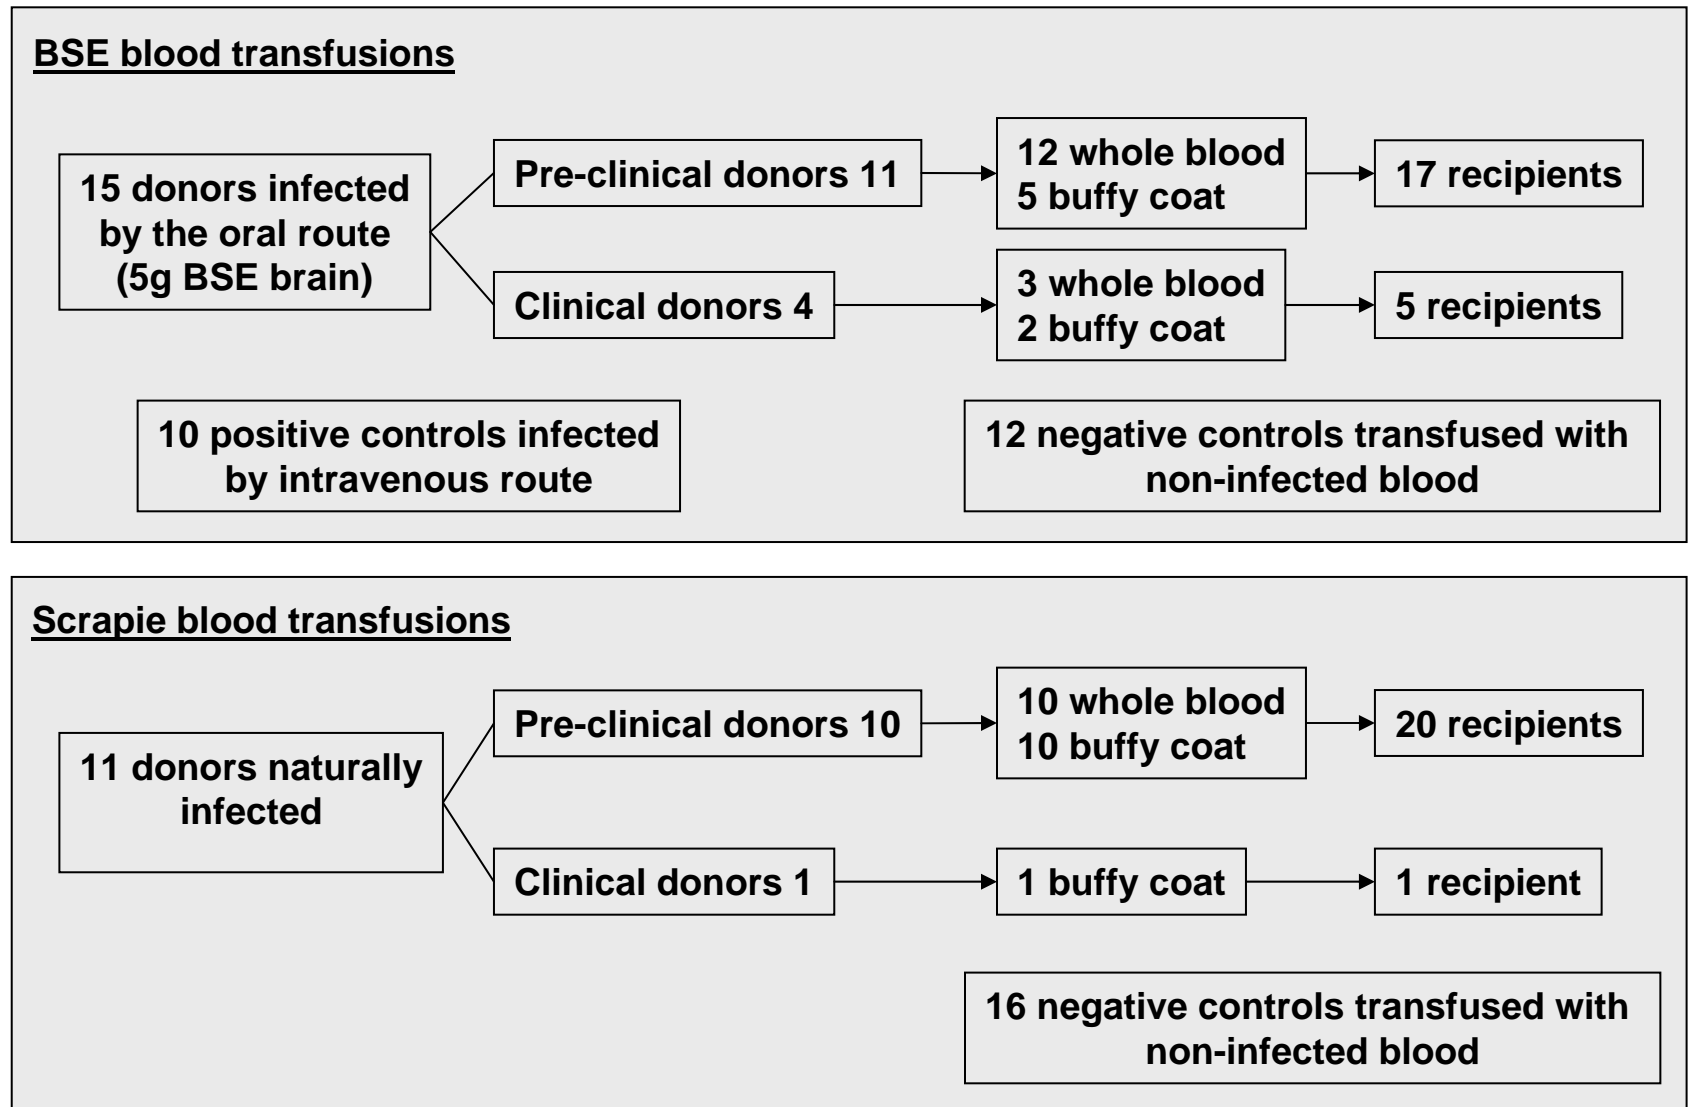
BSE blood transfusions

15 donors infected by the oral route (5g BSE brain)

Pre-clinical donors 11

12 whole blood
5 buffy coat

17 recipients

Clinical donors 4

3 whole blood
2 buffy coat

5 recipients

10 positive controls infected by intravenous route

12 negative controls transfused with non-infected blood

Scrapie blood transfusions

11 donors naturally infected

Pre-clinical donors 10

10 whole blood
10 buffy coat

20 recipients

Clinical donors 1

1 buffy coat

1 recipient

16 negative controls transfused with non-infected blood